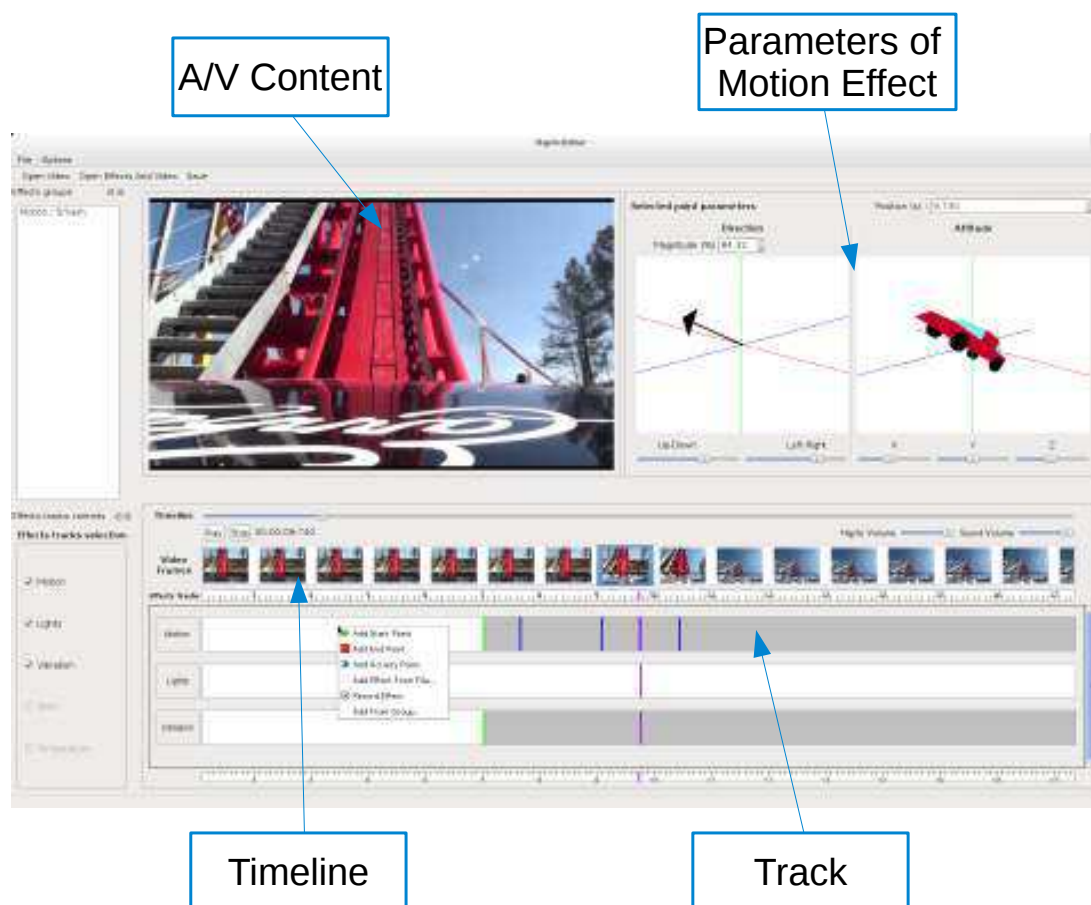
A/V Content

Parameters of Motion Effect

Haptic Editor

File Options

Open Video Open Effects And Video Save

Effects groups

Motion / Shaken

Selected point parameters

Position (s):

Direction

Magnitude (%):

Attitude

Up Down

Left Right

X

Y

Z

Effects tracks selection

Effects tracks selection

Motion

Lights

Vibration

Timeline

Play Stop 00:00:09.740

Haptic Volume

Sound Volume

Video Frames

Effects Tracks

Motion

Lights

Vibration

Add Start Point

Add End Point

Add Activity Point

Add Effect From File...

Record Effect

Add From Group...

Timeline

Track